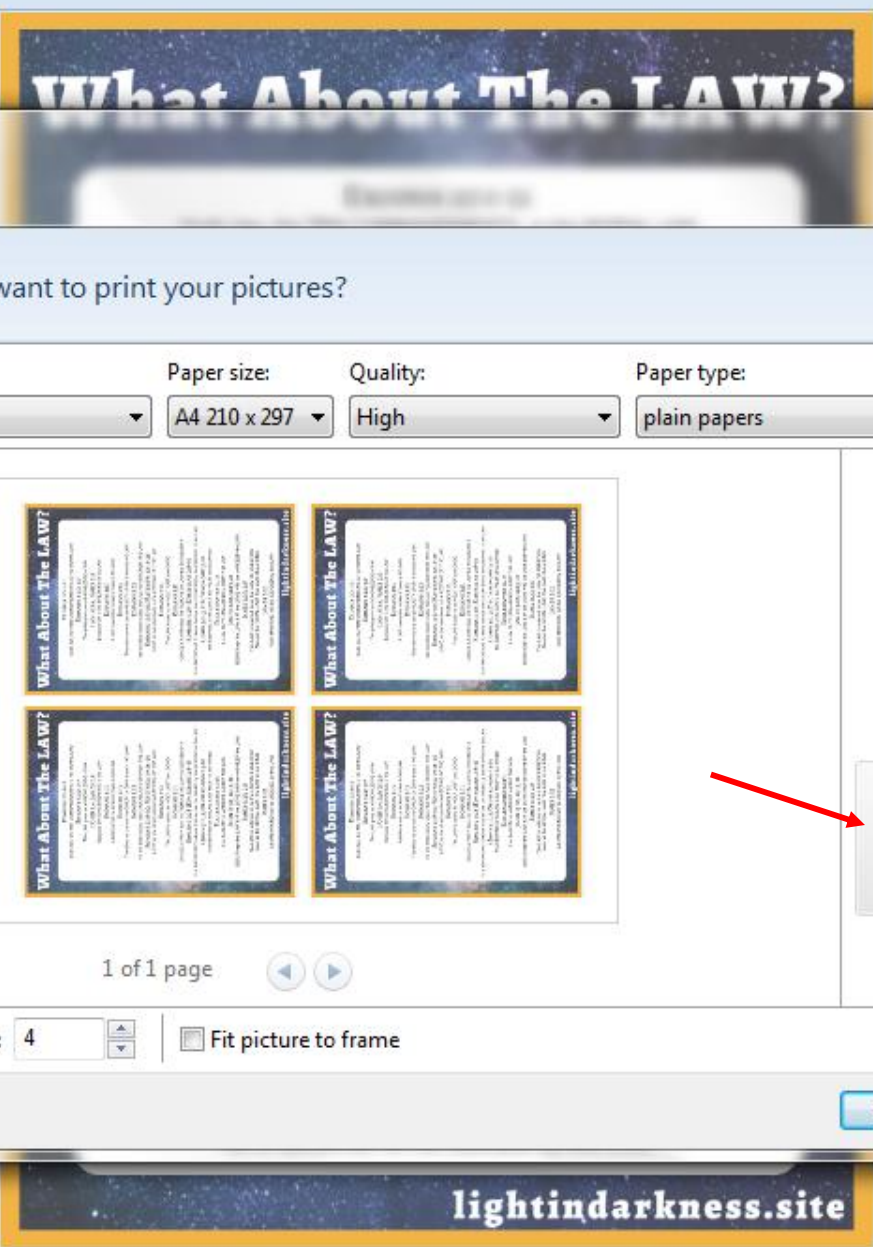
What About The LAW?

want to print your pictures?

Paper size:
A4 210 x 297
Quality:
High
Paper type:
plain papers

What About The LAW?
lightindarkness.site
What About The LAW?
lightindarkness.site
What About The LAW?
lightindarkness.site
What About The LAW?
lightindarkness.site

1 of 1 page

4
Fit picture to frame

lightindarkness.site